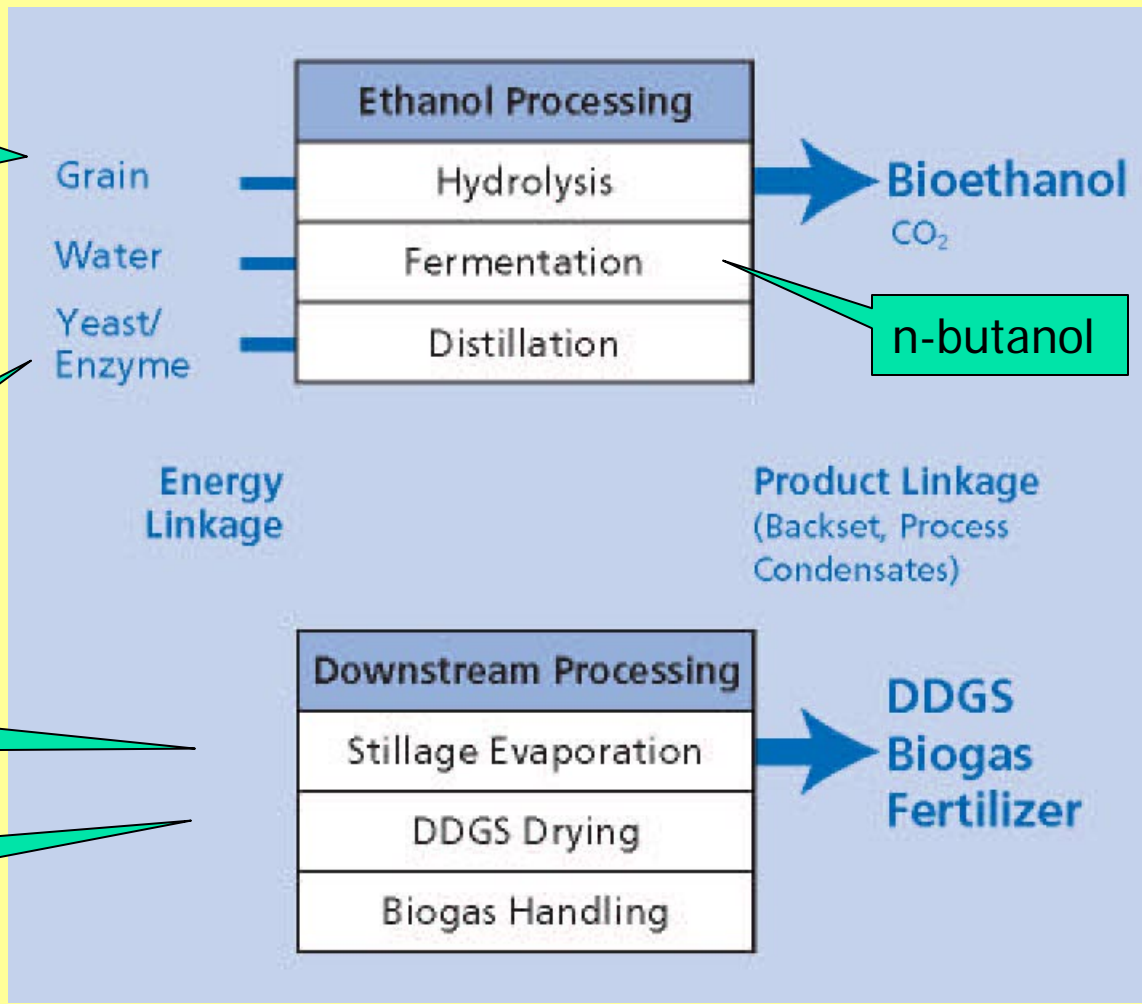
Ethanol Processing

Hydrolysis

Fermentation

Distillation

Grain

Water

Yeast/ Enzyme

Bioethanol

$CO_2$

n-butanol

Energy Linkage

Product Linkage (Backset, Process Condensates)

Downstream Processing

Stillage Evaporation

DDGS Drying

Biogas Handling

DDGS
Biogas
Fertilizer